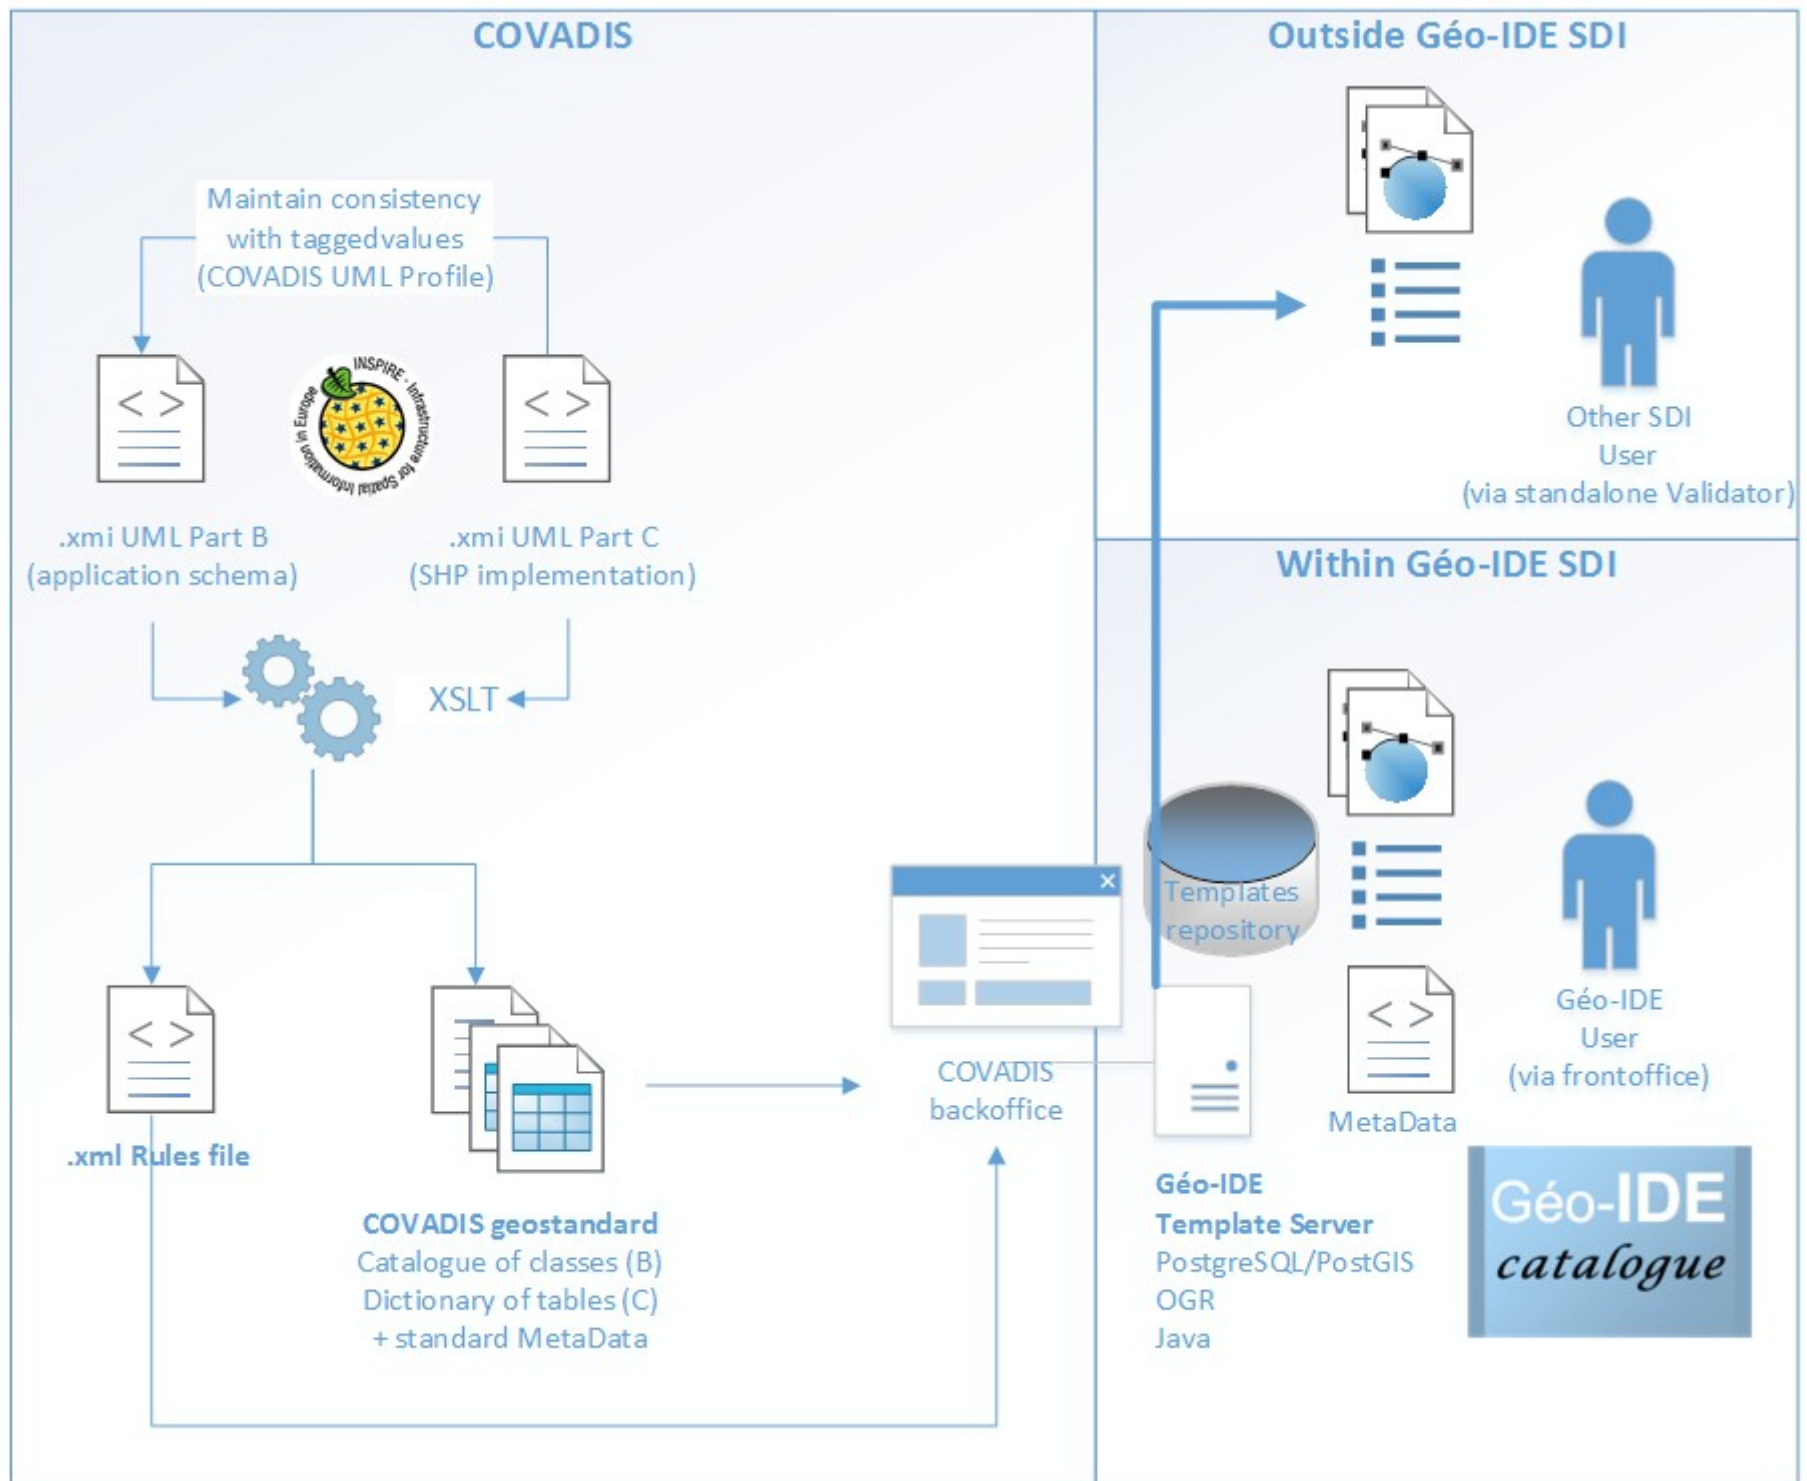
COVADIS

Maintain consistency with taggedvalues (COVADIS UML Profile)

INSPIRE - Infrastructure for Spatial Information in Europe

.xmi UML Part B (application schema)

.xmi UML Part C (SHP implementation)

XSLT

.xml Rules file

COVADIS geostandard
Catalogue of classes (B)
Dictionary of tables (C)
+ standard MetaData

COVADIS backoffice

Outside Géo-IDE SDI

Other SDI User (via standalone Validator)

Within Géo-IDE SDI

Templates repository

MetaData

Géo-IDE User (via frontoffice)

Géo-IDE
Template Server
PostgreSQL/PostGIS
OGR
Java

Géo-IDE catalogue